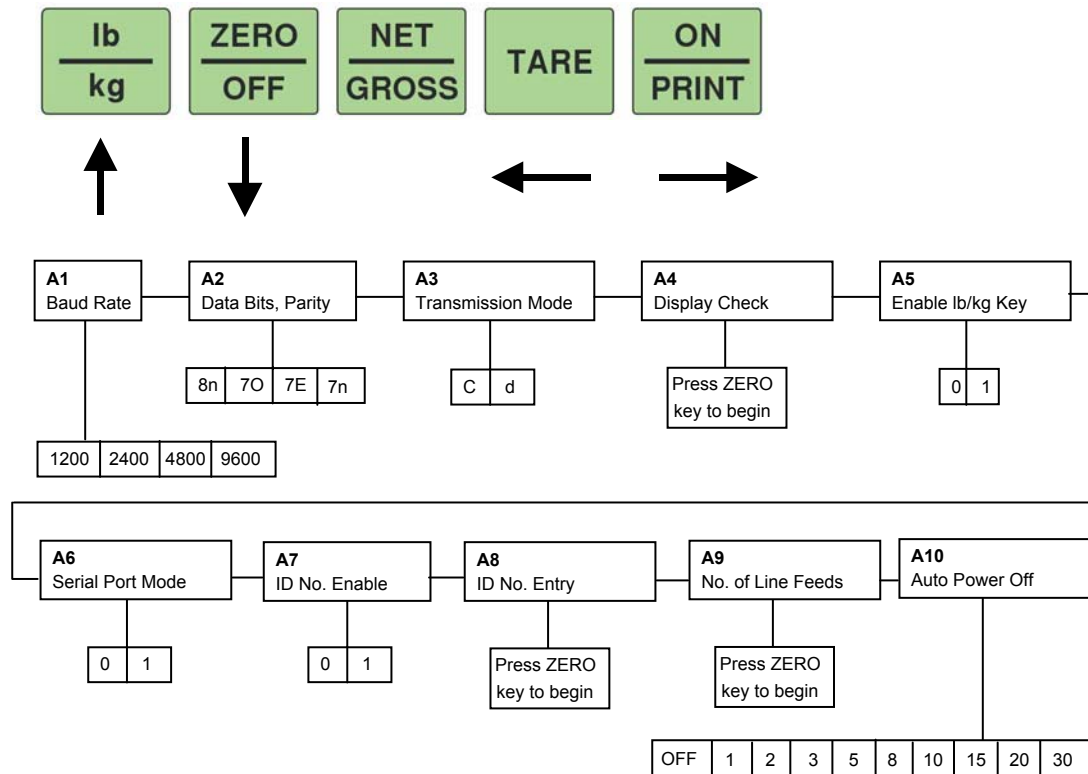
lb
kg

ZERO
OFF

NET
GROSS

TARE

ON
PRINT

A1
Baud Rate

| 1200 | 2400 | 4800 | 9600 |
|---|---|---|---|

A2
Data Bits, Parity

| 8n | 7O | 7E | 7n |
|---|---|---|---|

A3
Transmission Mode

| C | d |
|---|---|

A4
Display Check

Press ZERO key to begin

A5
Enable lb/kg Key

| 0 | 1 |
|---|---|

A6
Serial Port Mode

| 0 | 1 |
|---|---|

A7
ID No. Enable

| 0 | 1 |
|---|---|

A8
ID No. Entry

Press ZERO key to begin

A9
No. of Line Feeds

Press ZERO key to begin

A10
Auto Power Off

| OFF | 1 | 2 | 3 | 5 | 8 | 10 | 15 | 20 | 30 |
|---|---|---|---|---|---|---|---|---|---|